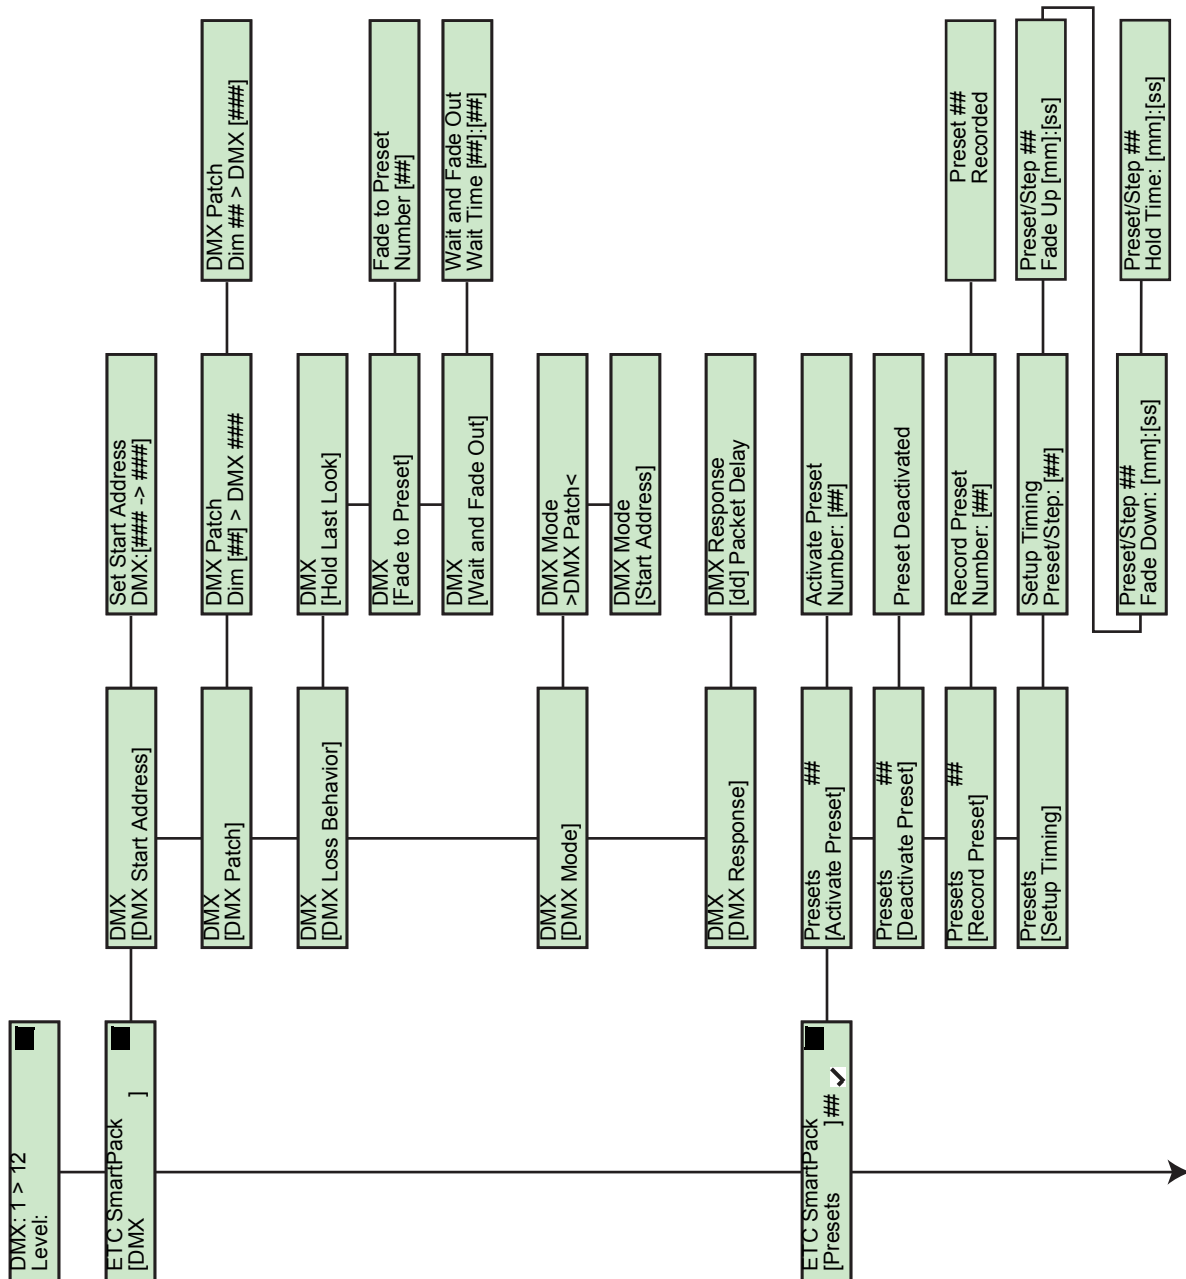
DMX: 1 > 12
Level:

ETC SmartPack
[DMX ]

DMX
[DMX Start Address]

Set Start Address
DMX:[### -> ###]

DMX
[DMX Patch]

DMX Patch
Dim [##] > DMX ###

DMX Patch
Dim ## > DMX [###]

DMX
[DMX Loss Behavior]

DMX
[Hold Last Look]

DMX
[Fade to Preset]

Fade to Preset
Number [##]

DMX
[Wait and Fade Out]

Wait and Fade Out
Wait Time [##]:[##]

DMX
[DMX Mode]

DMX Mode
>DMX Patch<

DMX Mode
[Start Address]

DMX
[DMX Response]

DMX Response
[dd] Packet Delay

ETC SmartPack
[Presets ]##

Presets ##
[Activate Preset]

Activate Preset
Number: [##]

Presets ##
[Deactivate Preset]

Preset Deactivated

Presets ##
[Record Preset]

Record Preset
Number: [##]

Preset ##
Recorded

Presets
[Setup Timing]

Setup Timing
Preset/Step: [##]

Preset/Step ##
Fade Up [mm]:[ss]

Preset/Step ##
Fade Down: [mm]:[ss]

Preset/Step ##
Hold Time: [mm]:[ss]